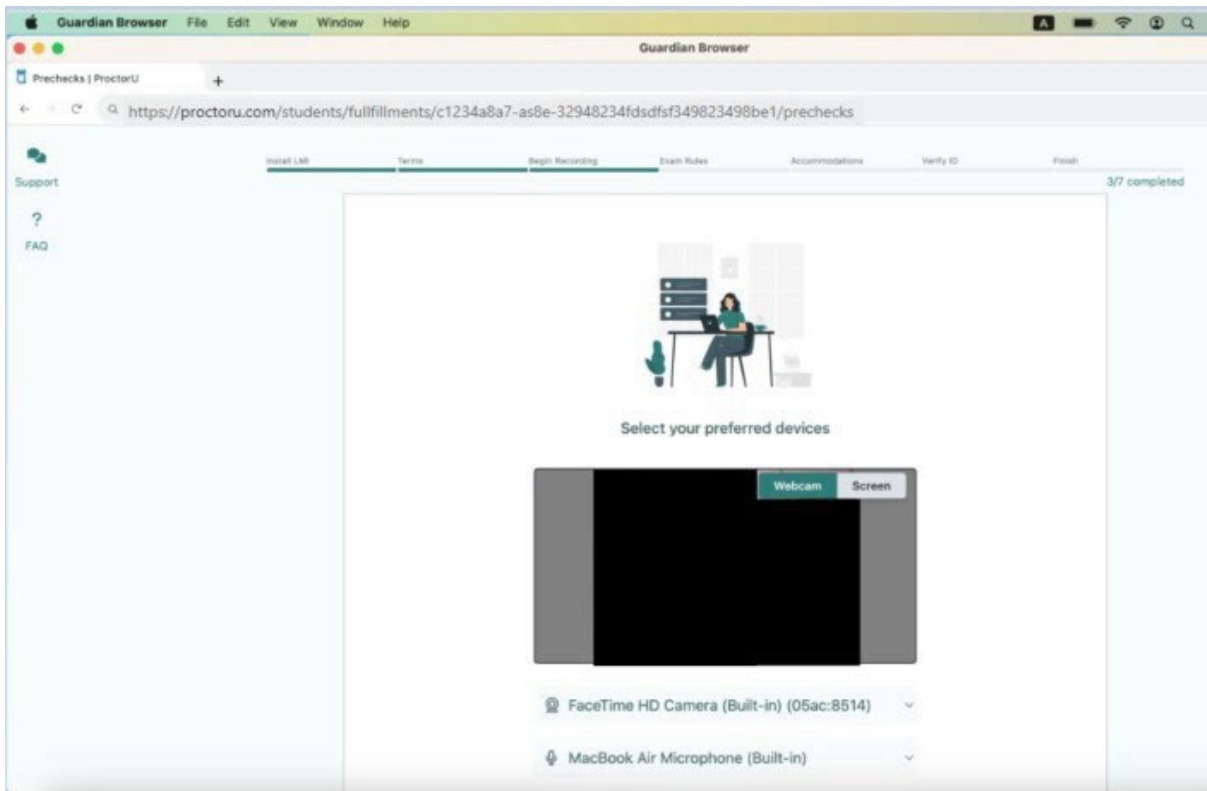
Guardian Browser File Edit View Window Help

A

Guardian Browser

Prechecks | ProctorU +

https://proctoru.com/students/fullfillments/c1234a8a7-as8e-32948234fdsdfsf349823498be1/prechecks

Support

?

FAQ

Install LMI Terms Begin Recording Exam Rules Accommodations Verify ID Finish

3/7 completed

Select your preferred devices

Webcam Screen

FaceTime HD Camera (Built-in) (05ac:8514)

MacBook Air Microphone (Built-in)